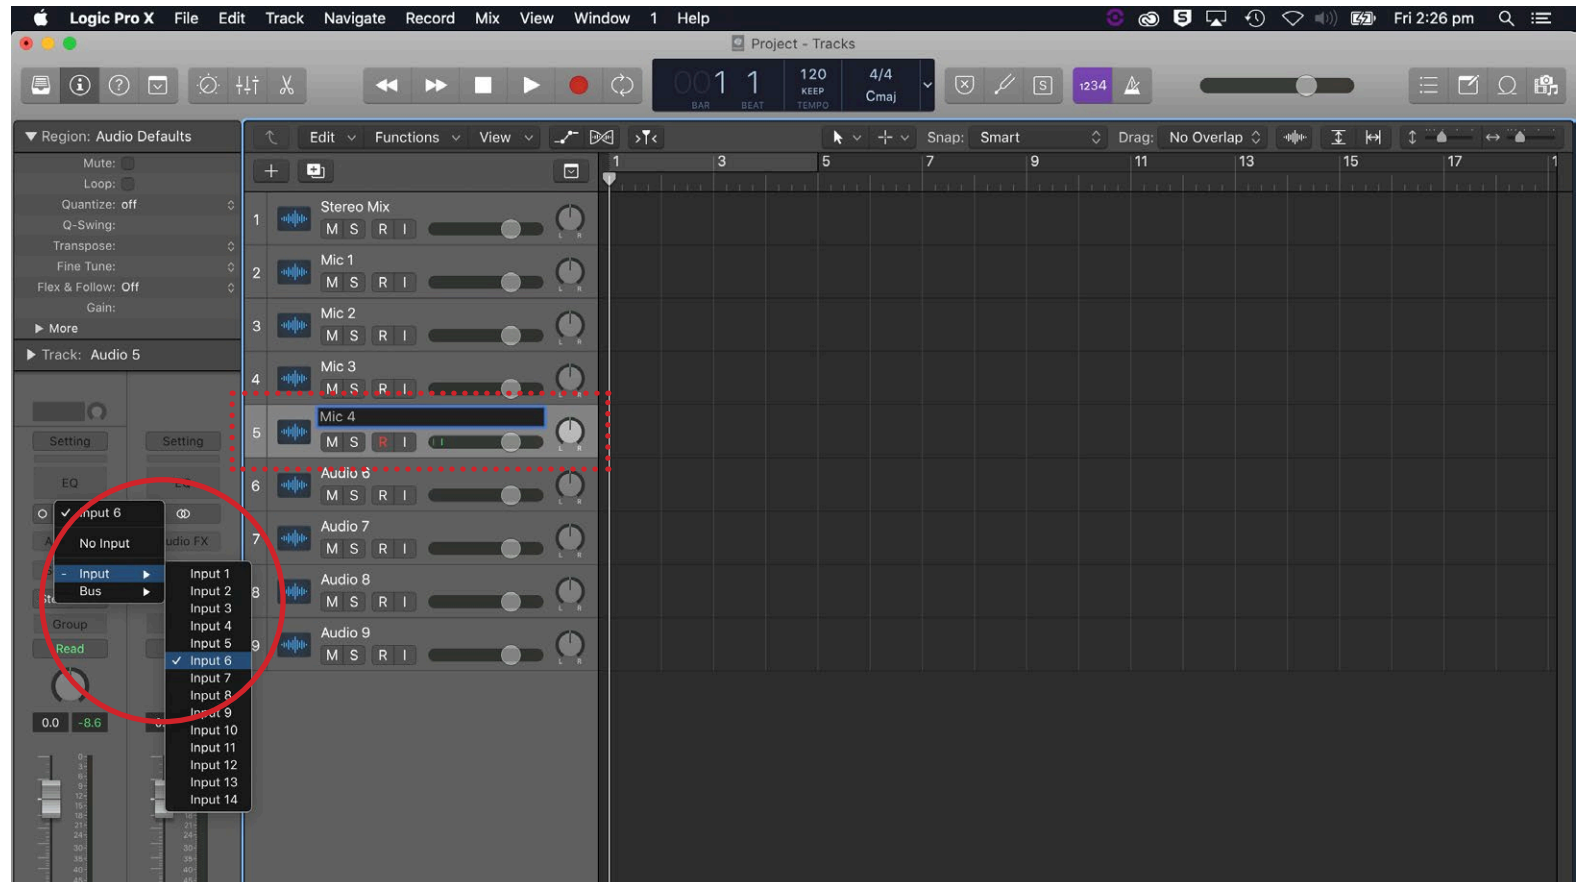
Logic Pro X File Edit Track Navigate Record Mix View Window 1 Help

Fri 2:26 pm

Project - Tracks

001 1
BAR BEAT
120
KEEP
TEMPO
4/4
Cmaj

1234

▼ Region: Audio Defaults
Mute:
Loop:
Quantize: off
Q-Swing:
Transpose:
Fine Tune:
Flex & Follow: Off
Gain:
▶ More
▶ Track: Audio 5

Setting
Setting
EQ
EQ
✓ Input 6
No Input
Audio FX
- Input ▶
Bus ▶
Input 1
Input 2
Input 3
Input 4
Input 5
✓ Input 6
Input 7
Input 8
Input 9
Input 10
Input 11
Input 12
Input 13
Input 14
Group
Read
0.0
-8.6

Edit Functions View
Snap: Smart
Drag: No Overlap

1 3 5 7 9 11 13 15 17

1 Stereo Mix M S R I
2 Mic 1 M S R I
3 Mic 2 M S R I
4 Mic 3 M S R I
5 Mic 4 M S R I
6 Audio 6 M S R I
7 Audio 7 M S R I
8 Audio 8 M S R I
9 Audio 9 M S R I